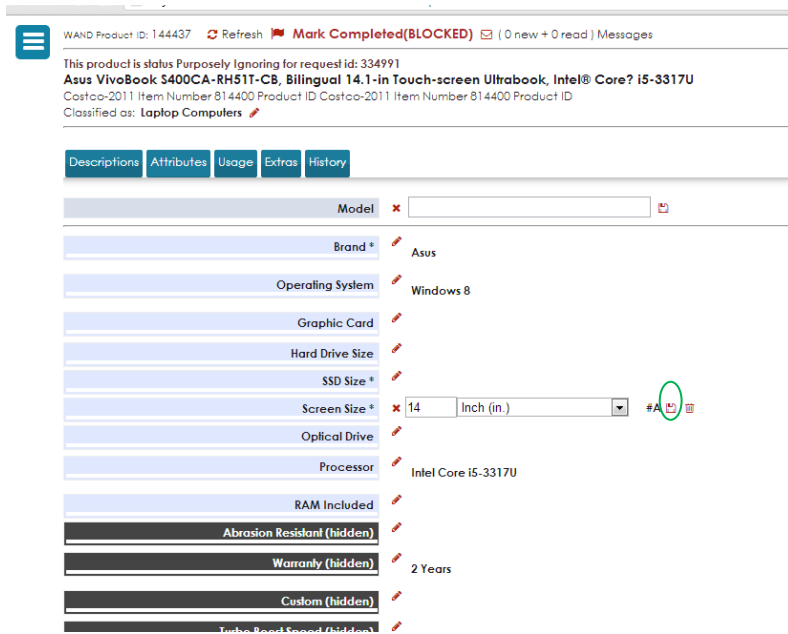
WAND Product ID: 144437 Refresh Mark Completed(BLOCKED) ( 0 new + 0 read ) Messages

This product is status Purposely Ignoring for request id: 334991
Asus VivoBook S400CA-RH51T-CB, Bilingual 14.1-in Touch-screen Ultrabook, Intel® Core? i5-3317U
Costco-2011 Item Number 814400 Product ID Costco-2011 Item Number 814400 Product ID
Classified as: Laptop Computers

Descriptions Attributes Usage Extras History

Model

Brand * Asus

Operating System Windows 8

Graphic Card

Hard Drive Size

SSD Size *

Screen Size * 14 Inch (in.) #A

Optical Drive

Processor Intel Core i5-3317U

RAM Included

Abrasion Resistant (hidden)

Warranty (hidden) 2 Years

Custom (hidden)

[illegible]